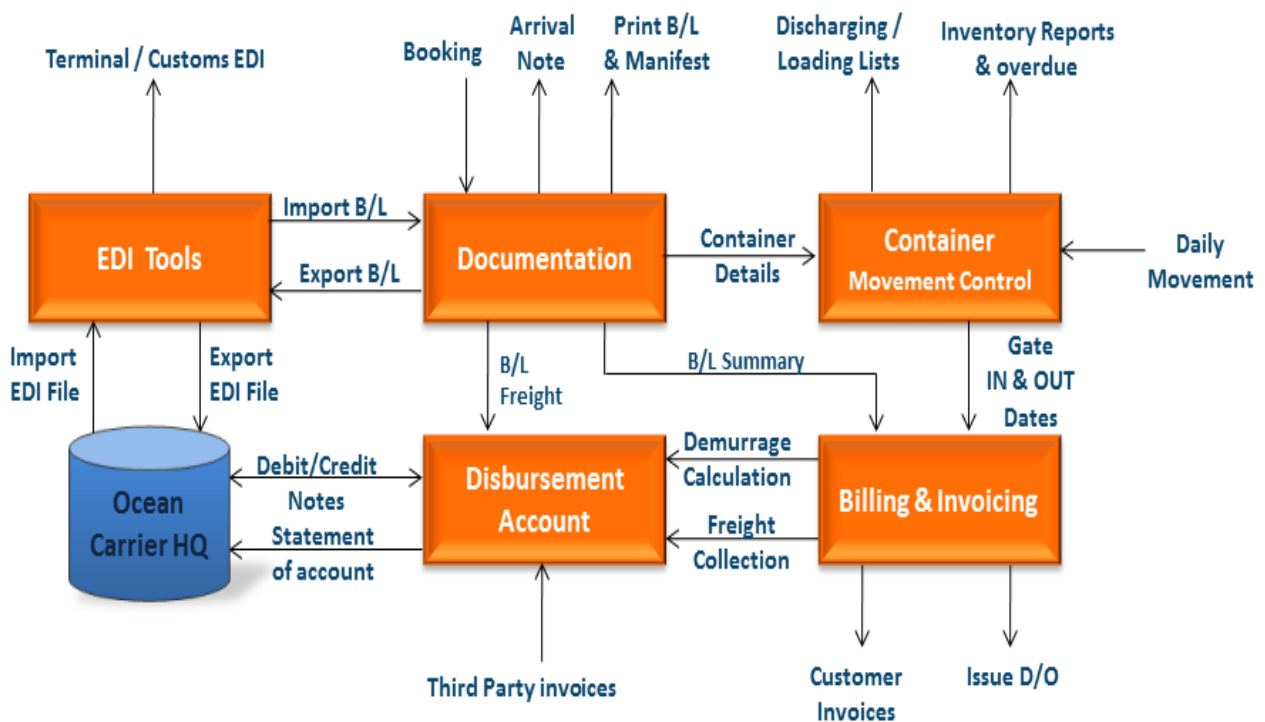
Terminal / Customs EDI

Booking

Arrival Note

Print B/L & Manifest

Discharging / Loading Lists

Inventory Reports & overdue

EDI Tools

Import B/L

Export B/L

Documentation

Container Details

Container Movement Control

Daily Movement

Import EDI File

Export EDI File

B/L Freight

B/L Summary

Gate IN & OUT Dates

Ocean Carrier HQ

Debit/Credit Notes

Statement of account

Disbursement Account

Demurrage Calculation

Freight Collection

Billing & Invoicing

Third Party invoices

Customer Invoices

Issue D/O